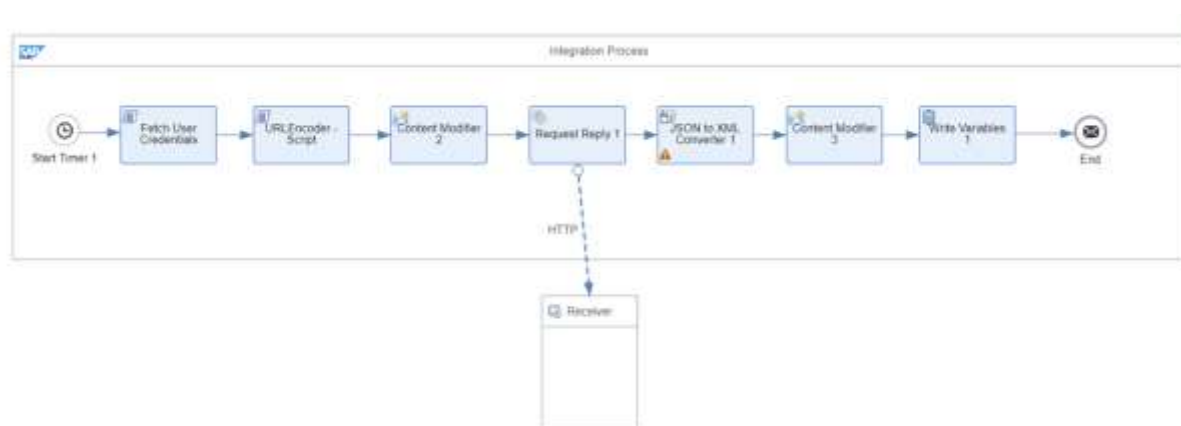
SAP

Integration Process

Start Timer 1

Fetch User Credentials

URLEncoder - Script

Content Modifier 2

Request Reply 1

JSON to XML Converter 1

Content Modifier 3

Write Variables 1

End

HTTP

Receiver